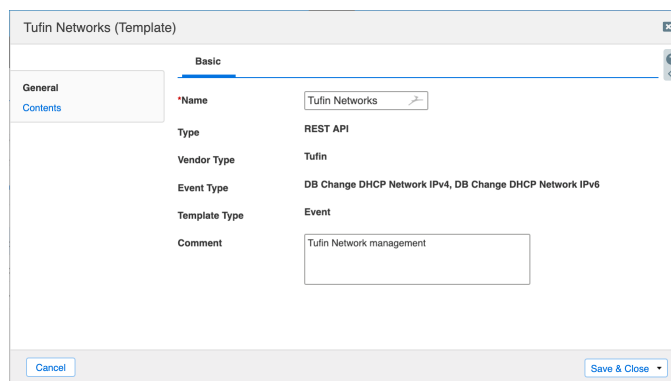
Tufin Networks (Template)

General
Contents

Basic

*Name
Tufin Networks

Type
REST API

Vendor Type
Tufin

Event Type
DB Change DHCP Network IPv4, DB Change DHCP Network IPv6

Template Type
Event

Comment
Tufin Network management

Cancel

Save & Close